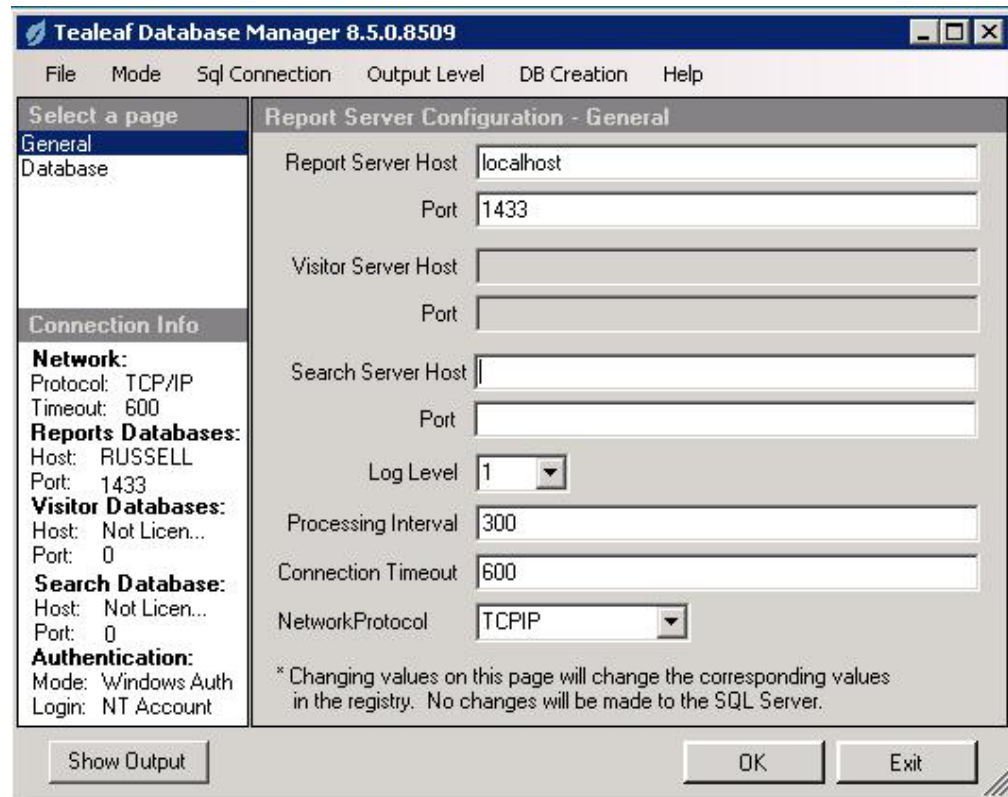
Tealeaf Database Manager 8.5.0.8509

File Mode Sql Connection Output Level DB Creation Help

Select a page
General
Database

Connection Info
Network:
Protocol: TCP/IP
Timeout: 600
Reports Databases:
Host: RUSSELL
Port: 1433
Visitor Databases:
Host: Not Licen...
Port: 0
Search Database:
Host: Not Licen...
Port: 0
Authentication:
Mode: Windows Auth
Login: NT Account

Report Server Configuration - General

Report Server Host localhost
Port 1433
Visitor Server Host
Port
Search Server Host
Port
Log Level 1
Processing Interval 300
Connection Timeout 600
NetworkProtocol TCPIP

* Changing values on this page will change the corresponding values in the registry. No changes will be made to the SQL Server.

Show Output
OK
Exit